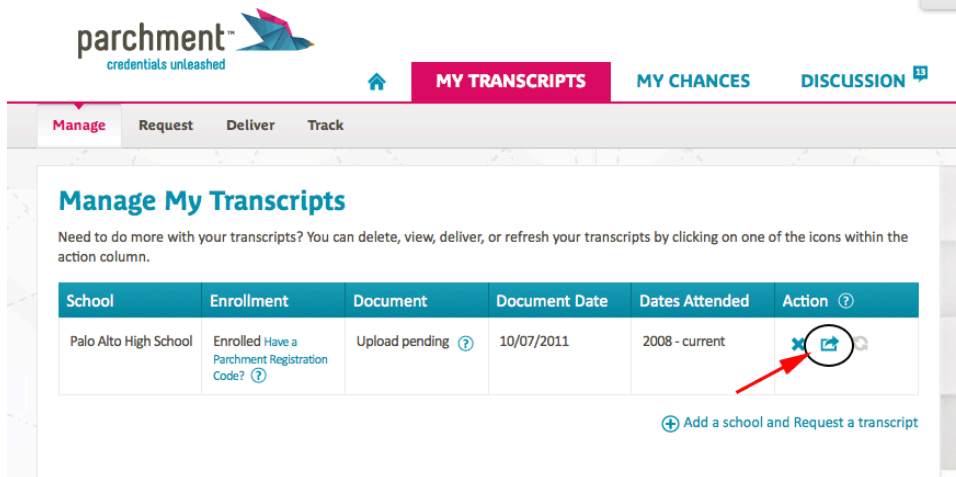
parchment™
credentials unleashed

MY TRANSCRIPTS MY CHANCES DISCUSSION 13

Manage Request Deliver Track

Manage My Transcripts

Need to do more with your transcripts? You can delete, view, deliver, or refresh your transcripts by clicking on one of the icons within the action column.

| School | Enrollment | Document | Document Date | Dates Attended | Action ? |
|---|---|---|---|---|---|
| Palo Alto High School | Enrolled Have a Parchment Registration Code? ? | Upload pending ? | 10/07/2011 | 2008 - current | |

Add a school and Request a transcript